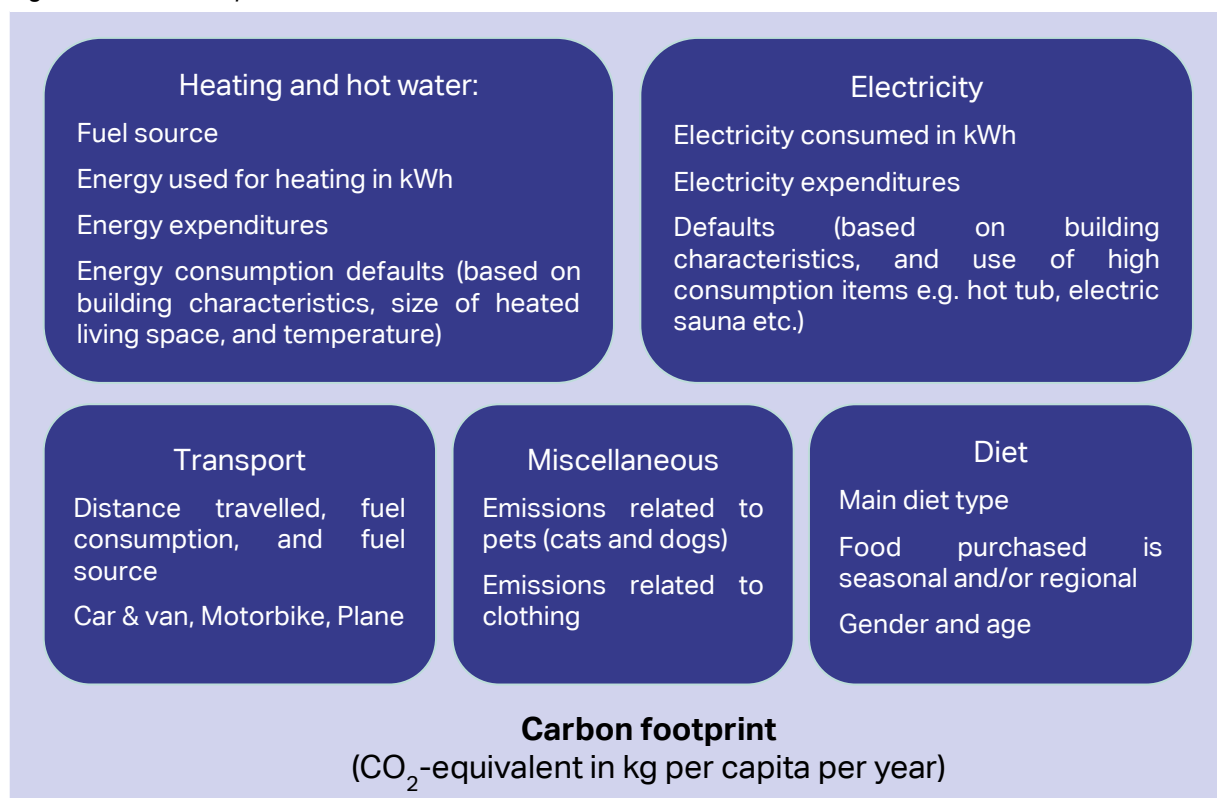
Heating and hot water:

Fuel source

Energy used for heating in kWh

Energy expenditures

Energy consumption defaults (based on building characteristics, size of heated living space, and temperature)

Electricity

Electricity consumed in kWh

Electricity expenditures

Defaults (based on building characteristics, and use of high consumption items e.g. hot tub, electric sauna etc.)

Transport

Distance travelled, fuel consumption, and fuel source

Car & van, Motorbike, Plane

Miscellaneous

Emissions related to pets (cats and dogs)

Emissions related to clothing

Diet

Main diet type

Food purchased is seasonal and/or regional

Gender and age

**Carbon footprint**
($CO_2$-equivalent in kg per capita per year)